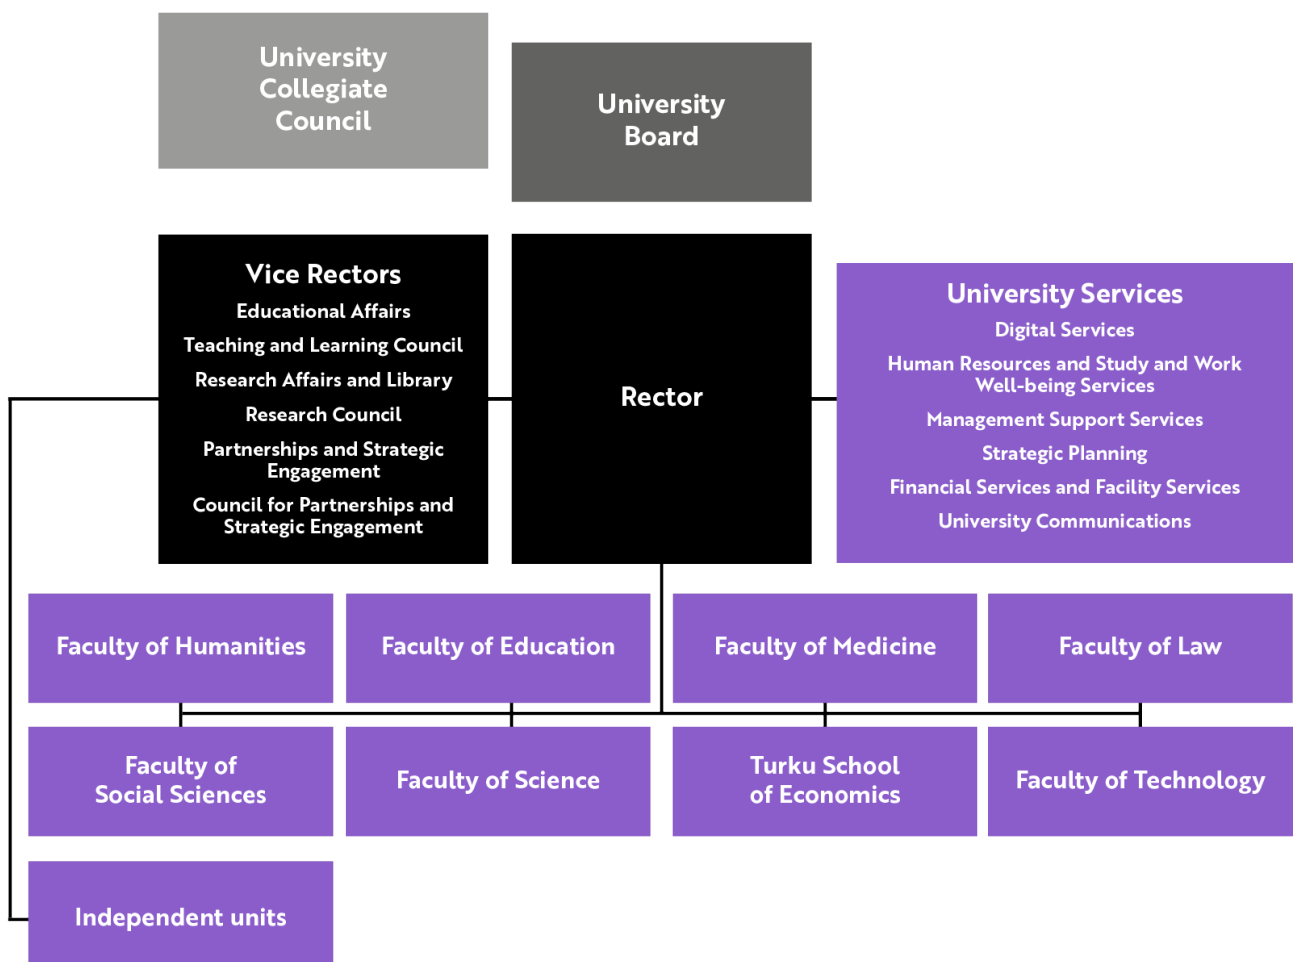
University Collegiate Council

University Board

Vice Rectors
Educational Affairs
Teaching and Learning Council
Research Affairs and Library
Research Council
Partnerships and Strategic Engagement
Council for Partnerships and Strategic Engagement

Rector

University Services
Digital Services
Human Resources and Study and Work Well-being Services
Management Support Services
Strategic Planning
Financial Services and Facility Services
University Communications

Faculty of Humanities

Faculty of Education

Faculty of Medicine

Faculty of Law

Faculty of Social Sciences

Faculty of Science

Turku School of Economics

Faculty of Technology

Independent units